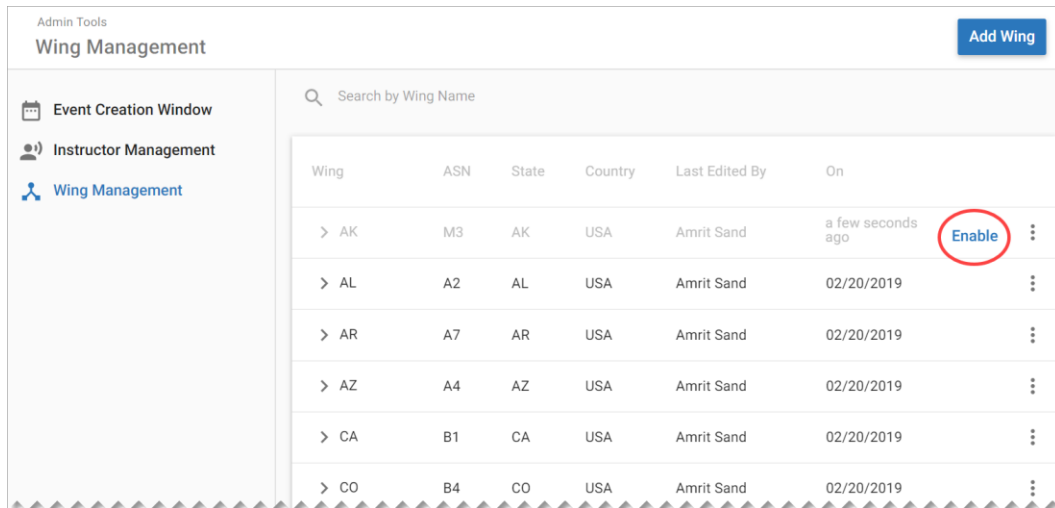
Admin Tools
Wing Management

Add Wing

Event Creation Window
Instructor Management
Wing Management

Search by Wing Name

| Wing | ASN | State | Country | Last Edited By | On | |
|---|---|---|---|---|---|---|
| AK | M3 | AK | USA | Amrit Sand | a few seconds ago | Enable |
| AL | A2 | AL | USA | Amrit Sand | 02/20/2019 | |
| AR | A7 | AR | USA | Amrit Sand | 02/20/2019 | |
| AZ | A4 | AZ | USA | Amrit Sand | 02/20/2019 | |
| CA | B1 | CA | USA | Amrit Sand | 02/20/2019 | |
| CO | B4 | CO | USA | Amrit Sand | 02/20/2019 | |